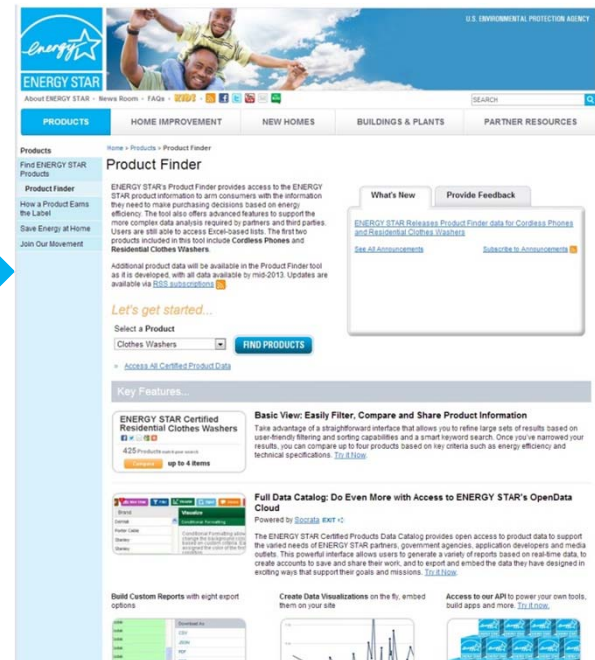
energy
ENERGY STAR

U.S. ENVIRONMENTAL PROTECTION AGENCY

About ENERGY STAR · News Room · FAQs ·

SEARCH

PRODUCTS | HOME IMPROVEMENT | NEW HOMES | BUILDINGS & PLANTS | PARTNER RESOURCES

Products
Find ENERGY STAR Products
Product Finder
How a Product Earns the Label
Save Energy at Home
Join Our Movement

Home » Products » Product Finder

Product Finder

ENERGY STAR's Product Finder provides access to the ENERGY STAR product information to arm consumers with the information they need to make purchasing decisions based on energy efficiency. The tool also offers advanced features to support the more complex data analysis required by partners and third parties. Users are still able to access Excel-based lists. The first two products included in this tool include Cordless Phones and Residential Clothes Washers.

Additional product data will be available in the Product Finder tool as it is developed, with all data available by mid-2013. Updates are available via RSS subscriptions.

What's New | Provide Feedback

ENERGY STAR Releases Product Finder data for Cordless Phones and Residential Clothes Washers

See All Announcements

Subscribe to Announcements

Let's get started...

Select a Product

Clothes Washers

FIND PRODUCTS

» Access All Certified Product Data

Key Features...

ENERGY STAR Certified Residential Clothes Washers

425 Products

Compare up to 4 items

Basic View: Easily Filter, Compare and Share Product Information

Take advantage of a straightforward interface that allows you to refine large sets of results based on user-friendly filtering and sorting capabilities and a smart keyword search. Once you've narrowed your results, you can compare up to four products based on key criteria such as energy efficiency and technical specifications. Try It Now.

Full Data Catalog: Do Even More with Access to ENERGY STAR's OpenData Cloud

Powered by Socrata EXIT

The ENERGY STAR Certified Products Data Catalog provides open access to product data to support the varied needs of ENERGY STAR partners, government agencies, application developers and media outlets. This powerful interface allows users to generate a variety of reports based on real-time data, to create accounts to save and share their work, and to export and embed the data they have designed in exciting ways that support their goals and missions. Try It Now.

Build Custom Reports with eight export options

Create Data Visualizations on the fly, embed them on your site

Access to our API to power your own tools, build apps and more. Try it now.